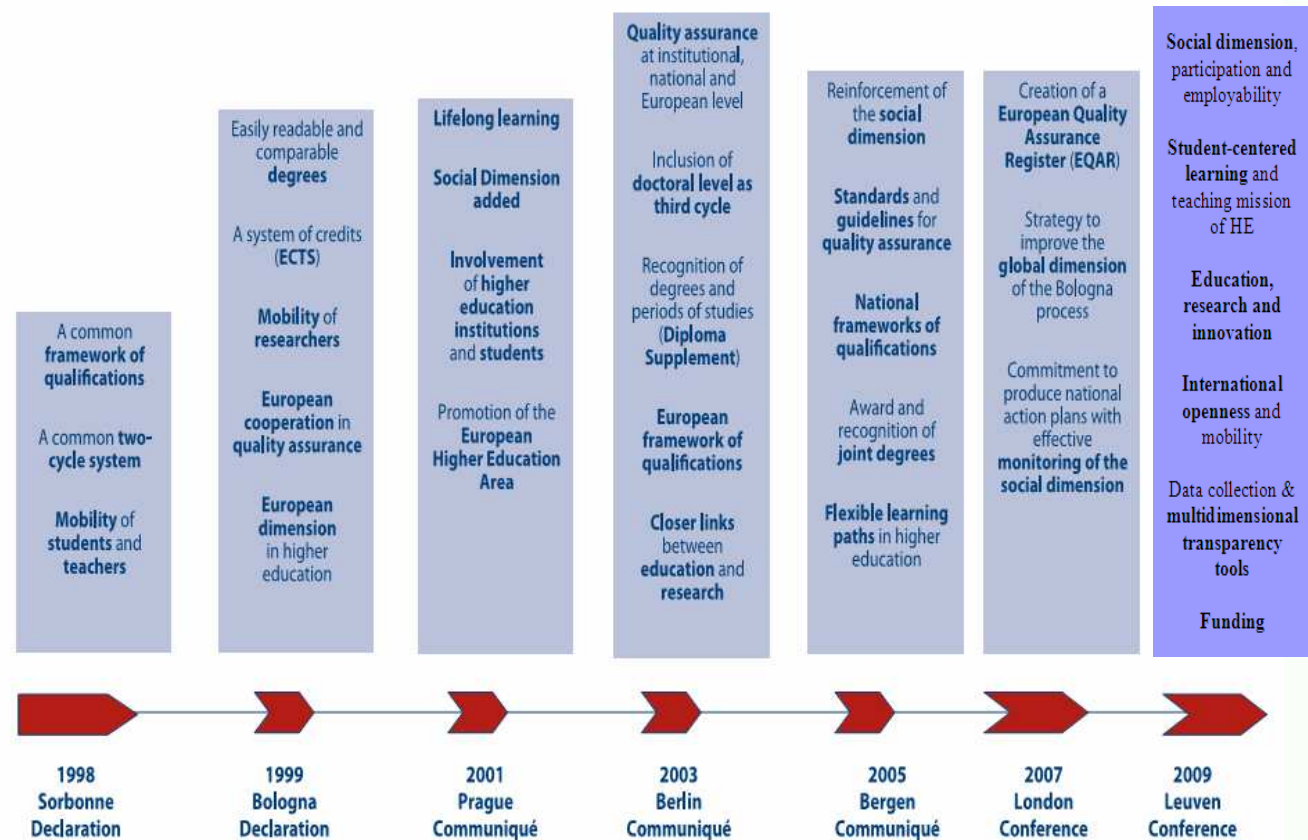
A common framework of qualifications

A common two-cycle system

Mobility of students and teachers

Easily readable and comparable degrees

A system of credits (ECTS)

Mobility of researchers

European cooperation in quality assurance

European dimension in higher education

Lifelong learning

Social Dimension added

Involvement of higher education institutions and students

Promotion of the European Higher Education Area

Quality assurance at institutional, national and European level

Inclusion of doctoral level as third cycle

Recognition of degrees and periods of studies (Diploma Supplement)

European framework of qualifications

Closer links between education and research

Reinforcement of the social dimension

Standards and guidelines for quality assurance

National frameworks of qualifications

Award and recognition of joint degrees

Flexible learning paths in higher education

Creation of a European Quality Assurance Register (EQAR)

Strategy to improve the global dimension of the Bologna process

Commitment to produce national action plans with effective monitoring of the social dimension

Social dimension, participation and employability

Student-centered learning and teaching mission of HE

Education, research and innovation

International openness and mobility

Data collection & multidimensional transparency tools

Funding

1998 Sorbonne Declaration

1999 Bologna Declaration

2001 Prague Communiqué

2003 Berlin Communiqué

2005 Bergen Communiqué

2007 London Conference

2009 Leuven Conference